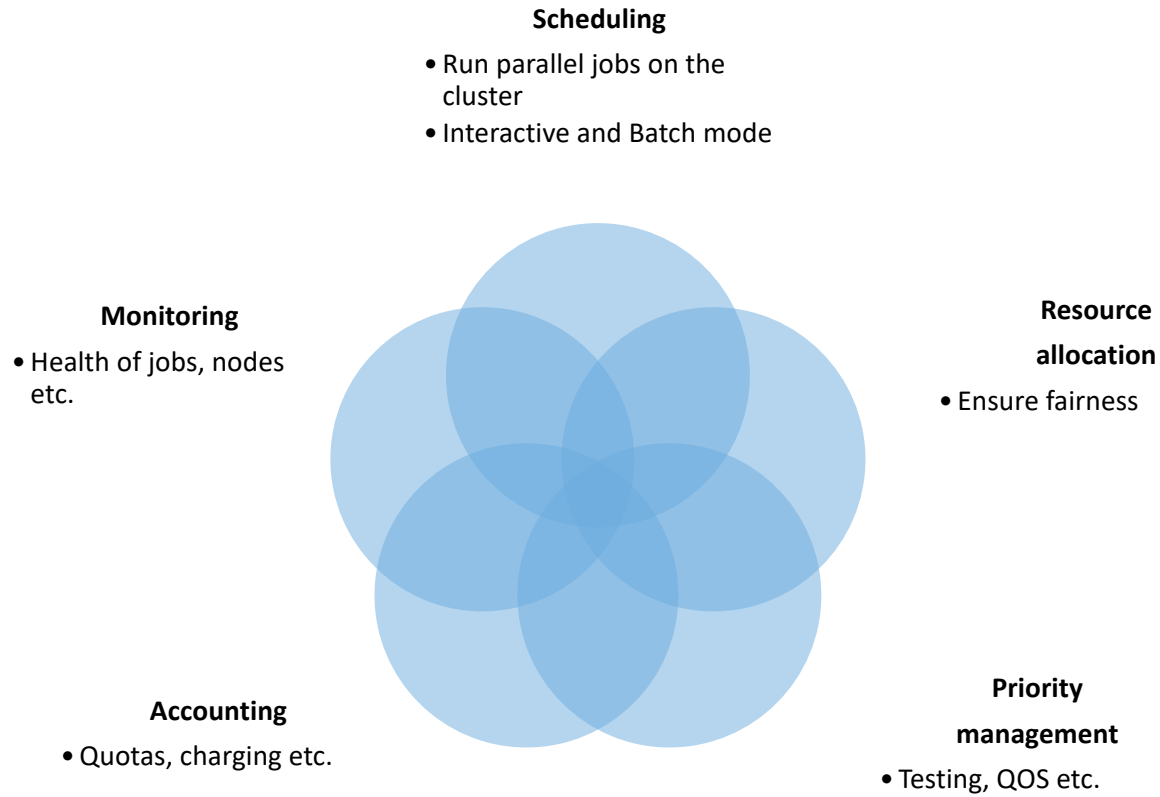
**Scheduling**

• Run parallel jobs on the cluster
• Interactive and Batch mode

**Monitoring**

• Health of jobs, nodes etc.

**Resource allocation**

• Ensure fairness

**Accounting**

• Quotas, charging etc.

**Priority management**

• Testing, QOS etc.